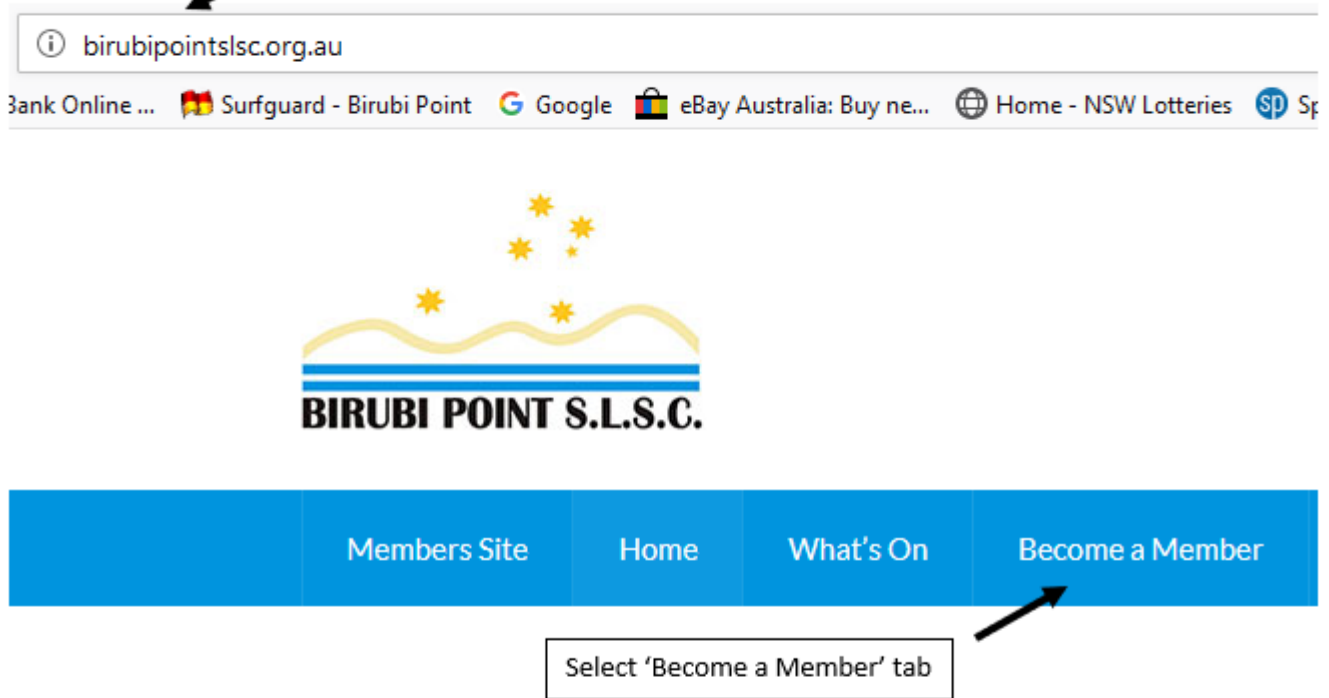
birubipointslsc.org.au

Bank Online ... Surfguard - Birubi Point Google eBay Australia: Buy ne... Home - NSW Lotteries Sp

BIRUBI POINT S.L.S.C.

Members Site Home What's On Become a Member

Select 'Become a Member' tab